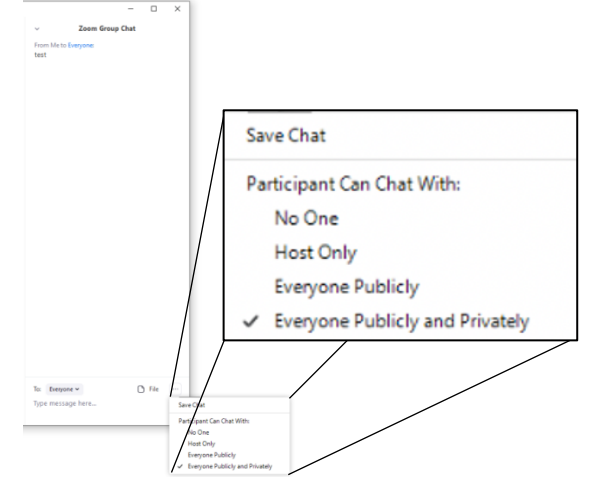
Zoom Group Chat

From Me to Everyone:
test

Save Chat

Participant Can Chat With:

No One

Host Only

Everyone Publicly

✓ Everyone Publicly and Privately

To: Everyone

File

Type message here...

Save Chat

Participant Can Chat With:

No One

Host Only

Everyone Publicly

✓ Everyone Publicly and Privately